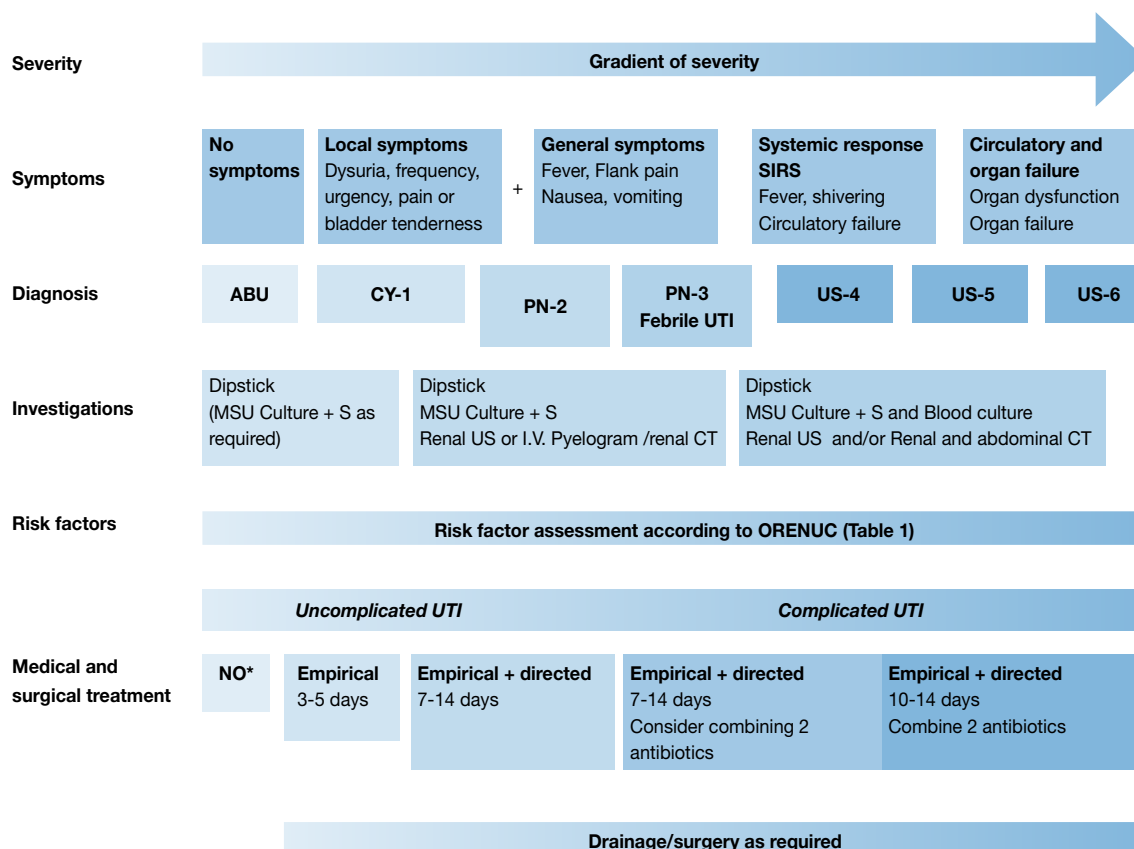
Severity

Gradient of severity

Symptoms

No symptoms

Local symptoms
Dysuria, frequency, urgency, pain or bladder tenderness

+

General symptoms
Fever, Flank pain
Nausea, vomiting

Systemic response SIRS
Fever, shivering
Circulatory failure

Circulatory and organ failure
Organ dysfunction
Organ failure

Diagnosis

ABU

CY-1

PN-2

PN-3
Febrile UTI

US-4

US-5

US-6

Investigations

Dipstick
(MSU Culture + S as required)

Dipstick
MSU Culture + S
Renal US or I.V. Pyelogram /renal CT

Dipstick
MSU Culture + S and Blood culture
Renal US and/or Renal and abdominal CT

Risk factors

Risk factor assessment according to ORENUC (Table 1)

Uncomplicated UTI

Complicated UTI

Medical and surgical treatment

NO*

Empirical
3-5 days

Empirical + directed
7-14 days

Empirical + directed
7-14 days
Consider combining 2 antibiotics

Empirical + directed
10-14 days
Combine 2 antibiotics

Drainage/surgery as required